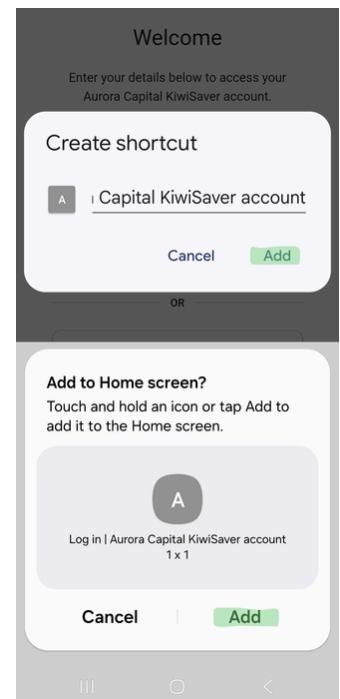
Welcome

Enter your details below to access your Aurora Capital KiwiSaver account.

Create shortcut

A

Capital KiwiSaver account

Cancel Add

OR

Add to Home screen?

Touch and hold an icon or tap Add to add it to the Home screen.

A

Log in | Aurora Capital KiwiSaver account

1 x 1

Cancel Add